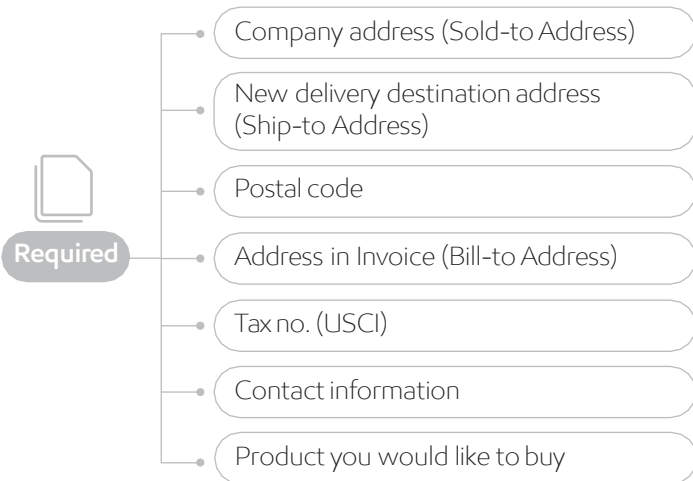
Required

Company address (Sold-to Address)

New delivery destination address (Ship-to Address)

Postal code

Address in Invoice (Bill-to Address)

Tax no. (USCI)

Contact information

Product you would like to buy